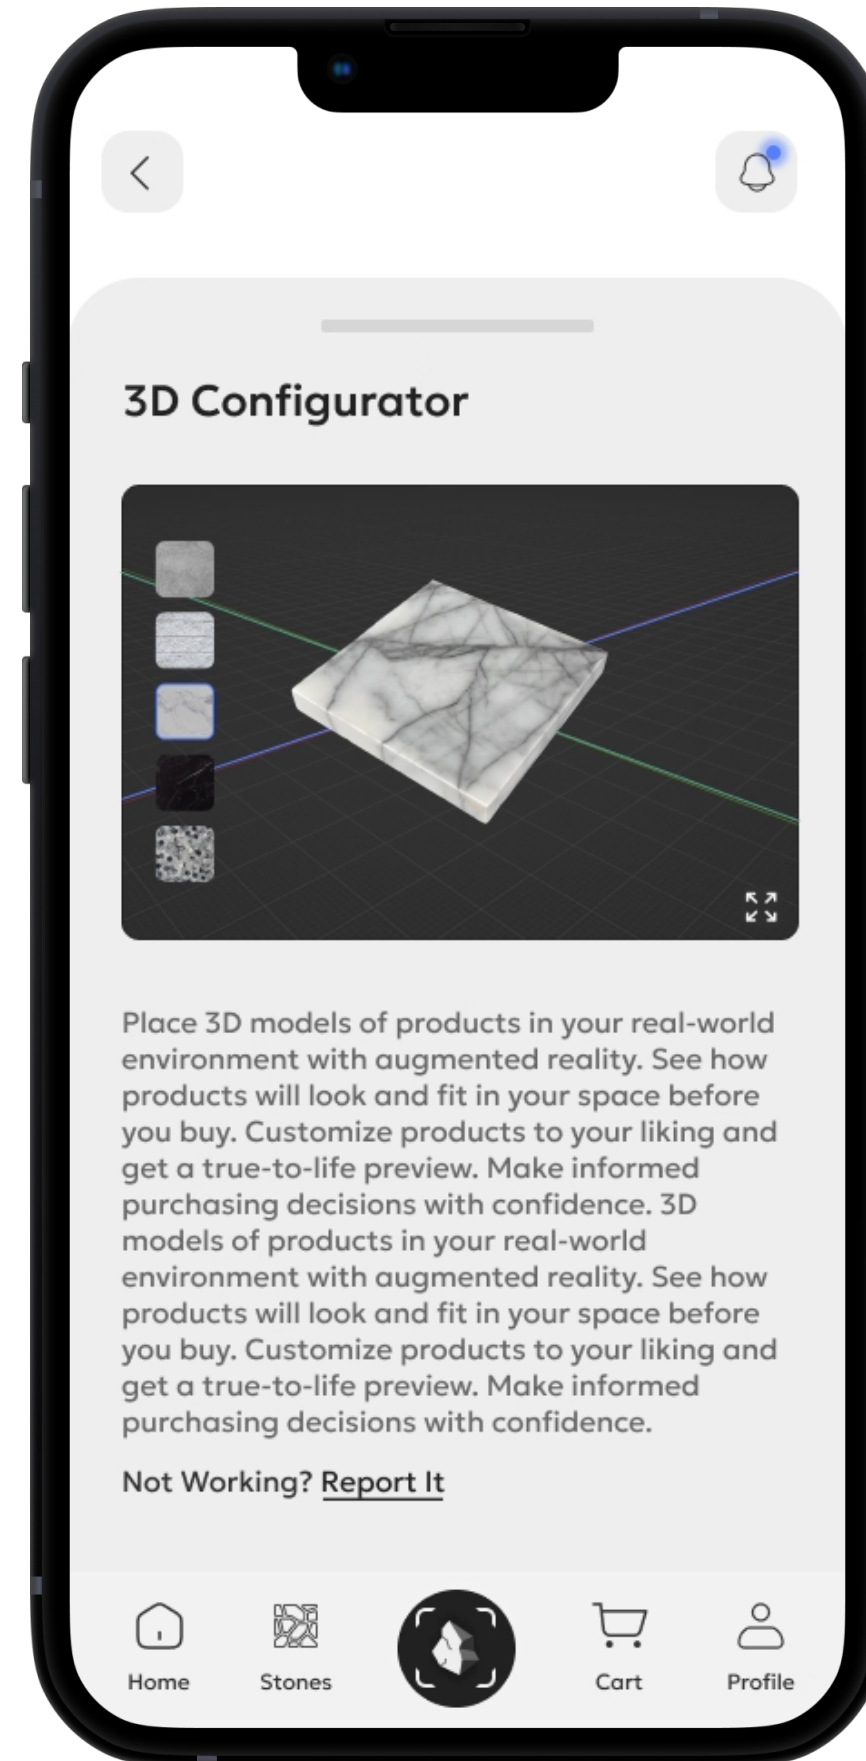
3D Configurator

Place 3D models of products in your real-world environment with augmented reality. See how products will look and fit in your space before you buy. Customize products to your liking and get a true-to-life preview. Make informed purchasing decisions with confidence. 3D models of products in your real-world environment with augmented reality. See how products will look and fit in your space before you buy. Customize products to your liking and get a true-to-life preview. Make informed purchasing decisions with confidence.

Not Working? Report It

Home
Stones
Cart
Profile